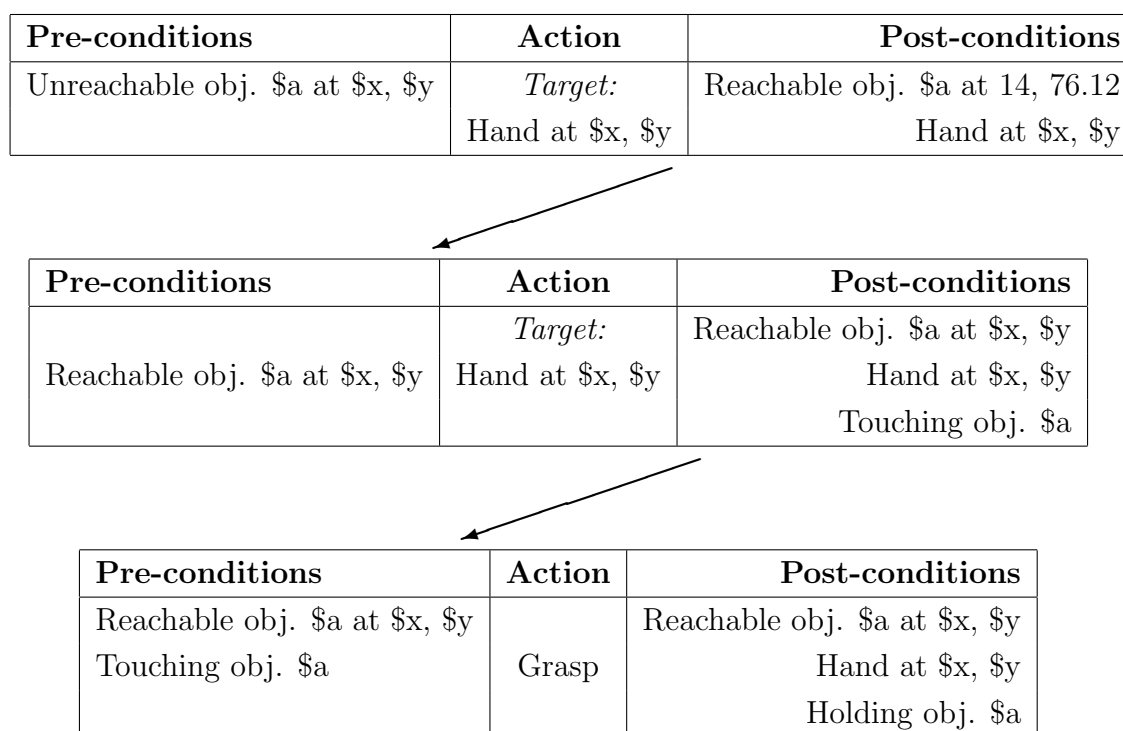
| Pre-conditions | Action | Post-conditions |
|---|---|---|
| Unreachable obj. \$a at \$x, \$y | *Target:* | Reachable obj. \$a at 14, 76.12 |
| | Hand at \$x, \$y | Hand at \$x, \$y |

| Pre-conditions | Action | Post-conditions |
|---|---|---|
| | *Target:* | Reachable obj. \$a at \$x, \$y |
| Reachable obj. \$a at \$x, \$y | Hand at \$x, \$y | Hand at \$x, \$y |
| | | Touching obj. \$a |

| Pre-conditions | Action | Post-conditions |
|---|---|---|
| Reachable obj. \$a at \$x, \$y | | Reachable obj. \$a at \$x, \$y |
| Touching obj. \$a | Grasp | Hand at \$x, \$y |
| | | Holding obj. \$a |